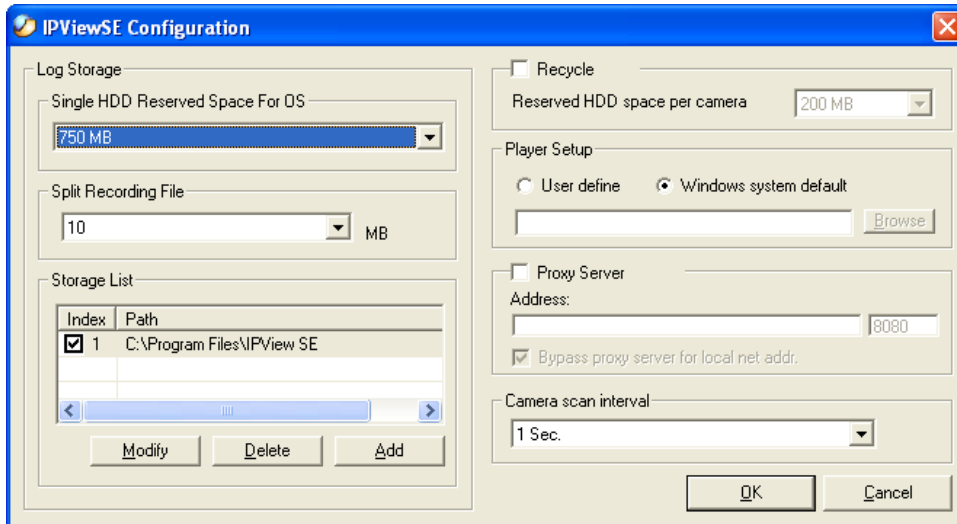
IPViewSE Configuration

Log Storage

Single HDD Reserved Space For OS

750 MB

Split Recording File

10 MB

Storage List

| Index | Path |
|---|---|
| 1 | C:\Program Files\IPView SE |

Modify Delete Add

Recycle

Reserved HDD space per camera 200 MB

Player Setup

User define Windows system default

Browse

Proxy Server

Address:

8080

Bypass proxy server for local net addr.

Camera scan interval

1 Sec.

OK Cancel